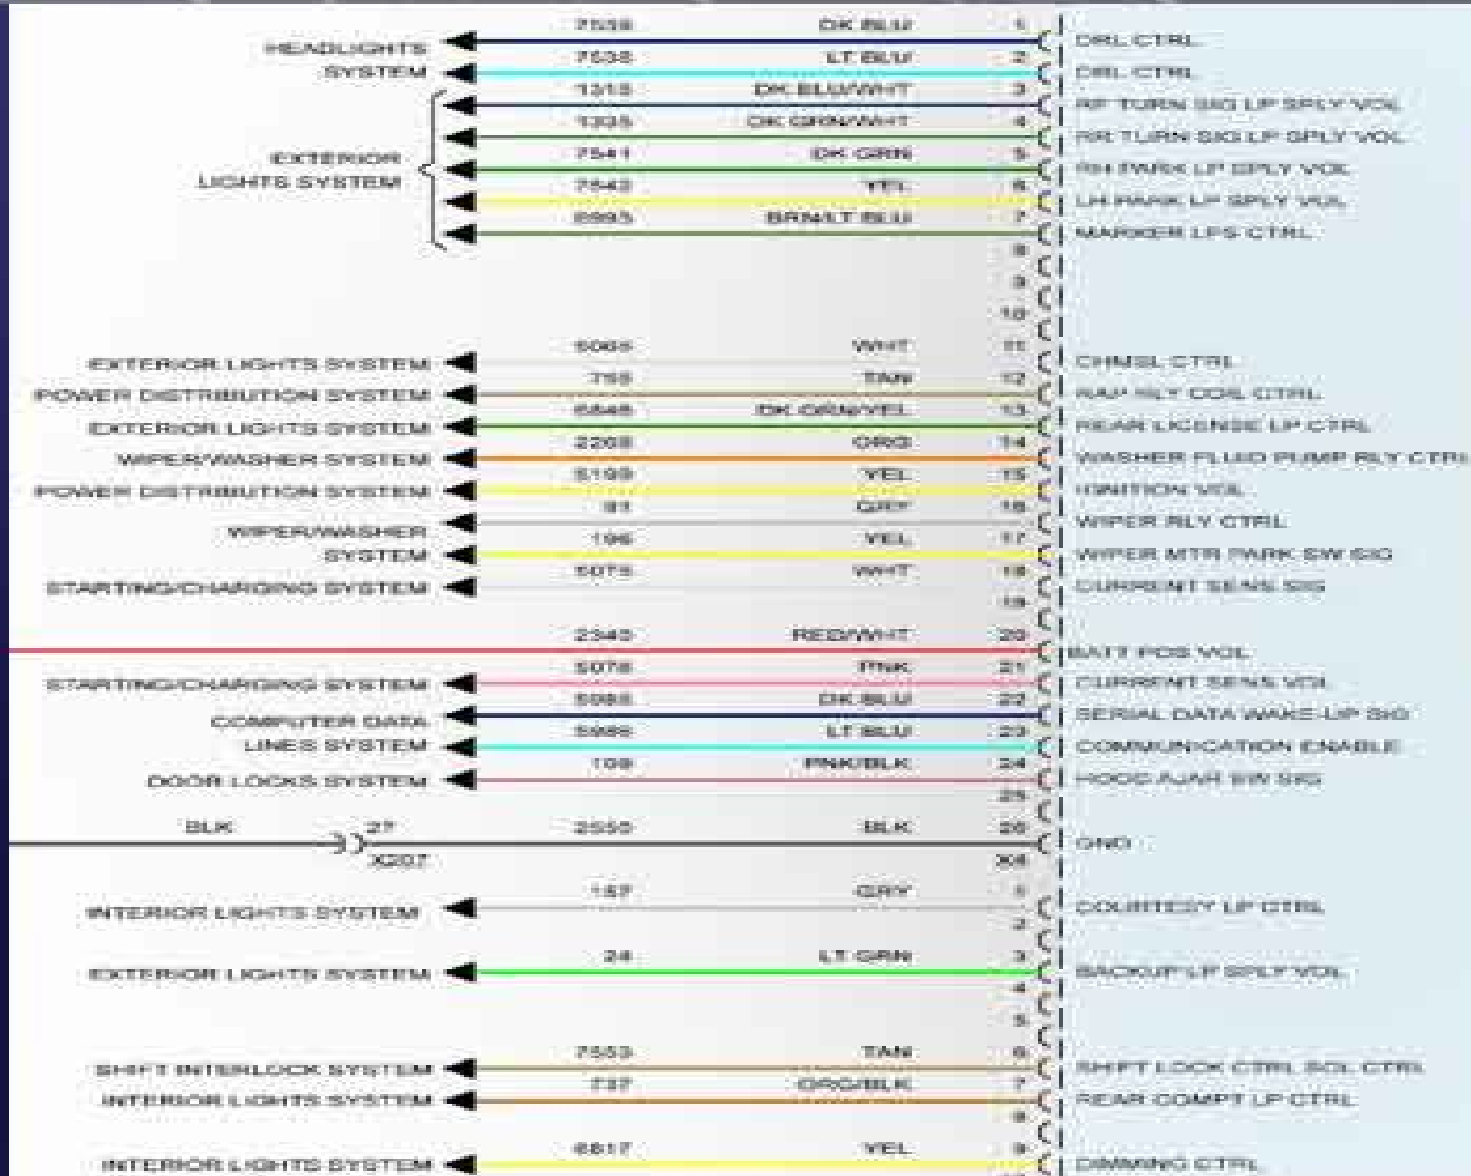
HEADLIGHTS SYSTEM
7536 DK BLU 1 DRL CTRL
7535 LT BLU 2 DRL CTRL
EXTERIOR LIGHTS SYSTEM
1315 DK BLU/WHT 3 RF TURN SIG LP SPLY VOL
1305 DK GRN/WHT 4 RR TURN SIG LP SPLY VOL
7541 DK GRN 5 RH PARK LP SPLY VOL
7542 YEL 6 LH PARK LP SPLY VOL
6995 BRN/LT BLU 7 MARKER LPS CTRL
8
9
10
EXTERIOR LIGHTS SYSTEM 5065 WHT 11 CHMSL CTRL
POWER DISTRIBUTION SYSTEM 755 TAN 12 RAP RLY COIL CTRL
EXTERIOR LIGHTS SYSTEM 6846 DK GRN/YEL 13 REAR LICENSE LP CTRL
WIPER/WASHER SYSTEM 2208 ORG 14 WASHER FLUID PUMP RLY CTRL
POWER DISTRIBUTION SYSTEM 5199 YEL 15 IGNITION VOL
WIPER/WASHER SYSTEM
91 GRY 16 WIPER RLY CTRL
196 YEL 17 WIPER MTR PARK SW SIG
STARTING/CHARGING SYSTEM 5075 WHT 18 CURRENT SENS SIG
19
2340 RED/WHT 20 BATT POS VOL
STARTING/CHARGING SYSTEM 5076 PNK 21 CURRENT SENS VOL
COMPUTER DATA LINES SYSTEM
5985 DK BLU 22 SERIAL DATA WAKE-UP SIG
5986 LT BLU 23 COMMUNICATION ENABLE
DOOR LOCKS SYSTEM 109 PNK/BLK 24 HOOD AJAR SW SIG
25
BLK 27 X207 2555 BLK 26 GND
X4
INTERIOR LIGHTS SYSTEM 157 GRY 1 COURTESY LP CTRL
2
EXTERIOR LIGHTS SYSTEM 24 LT GRN 3 BACKUP LP SPLY VOL
4
5
SHIFT INTERLOCK SYSTEM 7553 TAN 6 SHIFT LOCK CTRL SOL CTRL
INTERIOR LIGHTS SYSTEM 737 ORG/BLK 7 REAR COMPT LP CTRL
8
INTERIOR LIGHTS SYSTEM 6817 YEL 9 DIMMING CTRL